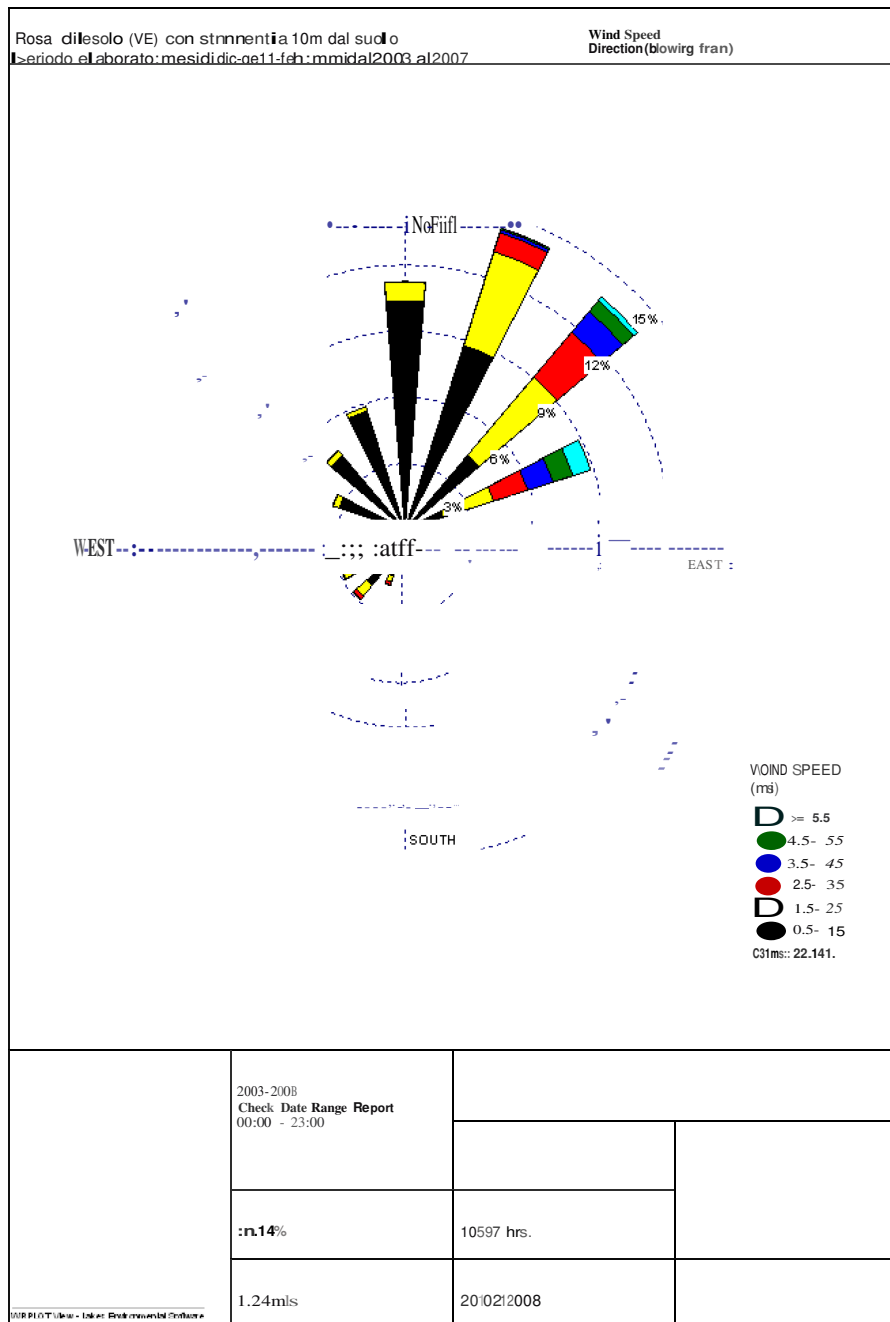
Rosa dilesolo (VE) con stnnnentia 10m dal suolo
I>eriodo elaborato: mesidi dic-ge11-feb: mmidal2003 al2007

Wind Speed
Direction(blowirg fran)

NoFiifl

15%
12%
9%
6%
3%

WEST

EAST

SOUTH

WOND SPEED
(ms)

>= 5.5
4.5- 55
3.5- 45
2.5- 35
1.5- 25
0.5- 15
C31ms:: 22.141.

| | 2003-2008 Check Date Range Report 00:00 - 23:00 | | |
|---|---|---|---|
| | :n.14% | 10597 hrs. | |
| WRPLOT View - Lakes Environmental Software | 1.24mls | 2010212008 | |